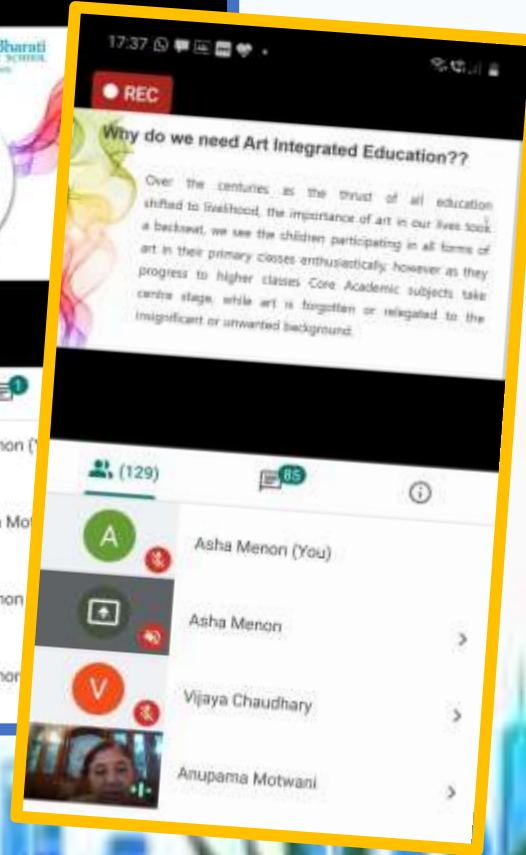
Bharati
SCHOOL

1

non (Y

Mo

non

nor

17:37

REC

Why do we need Art Integrated Education??

Over the centuries as the thrust of all education shifted to livelihood, the importance of art in our lives took a backseat, we see the children participating in all forms of art in their primary classes enthusiastically; however as they progress to higher classes Core Academic subjects take centre stage, while art is forgotten or relegated to the insignificant or unwanted background.

(129)

85

A

Asha Menon (You)

Asha Menon

V

Vijaya Chaudhary

Anupama Motwani